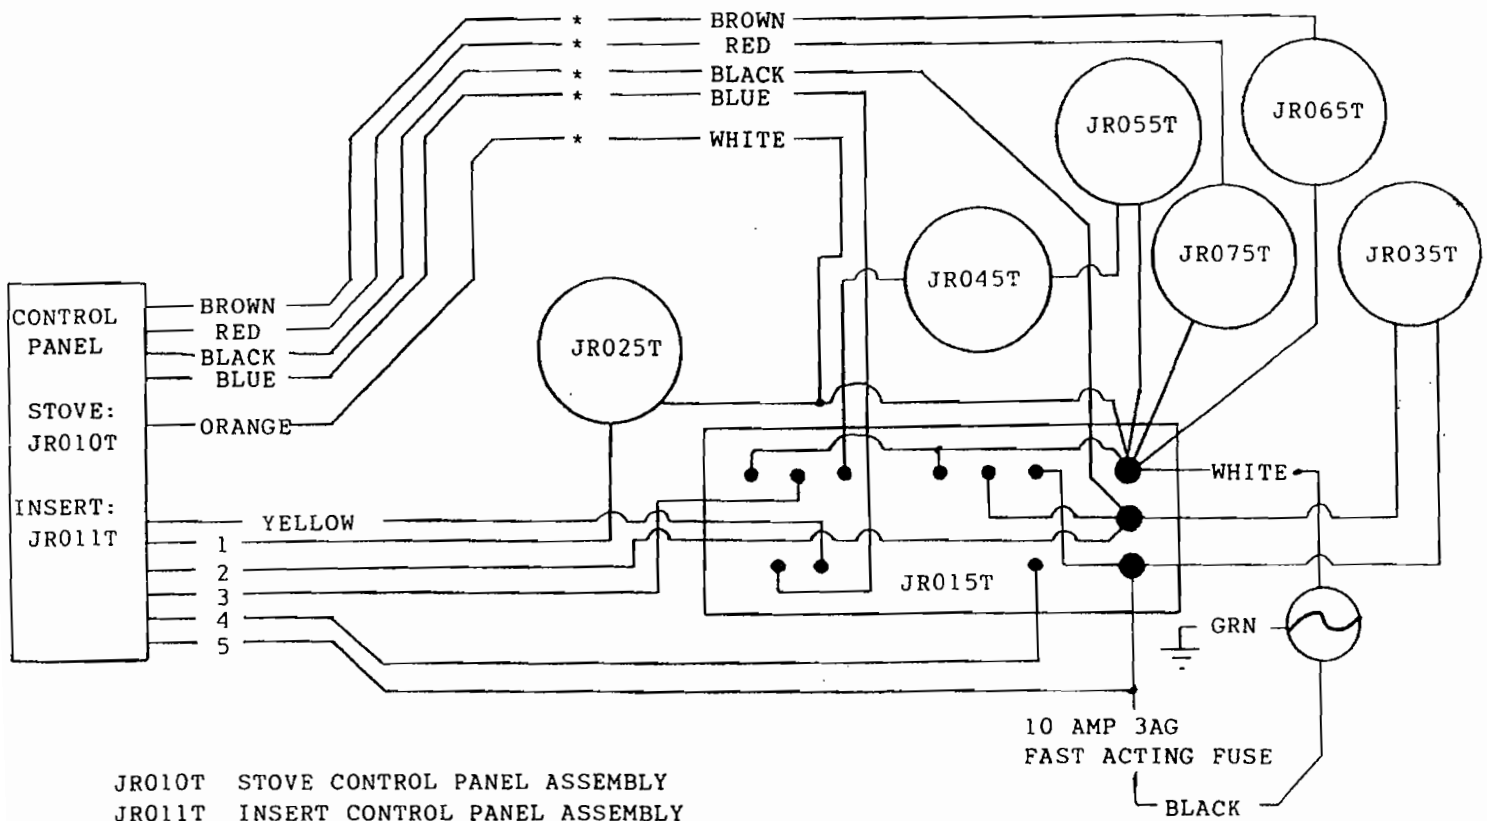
* BROWN
* RED
* BLACK
* BLUE
* WHITE

JR055T
JR065T
JR075T
JR035T
JR045T
JR025T

CONTROL PANEL

STOVE: JR010T

INSERT: JR011T

BROWN
RED
BLACK
BLUE
ORANGE
YELLOW
1
2
3
4
5

WHITE
JR015T
GRN

10 AMP 3AG FAST ACTING FUSE

BLACK

JR010T STOVE CONTROL PANEL ASSEMBLY
JR011T INSERT CONTROL PANEL ASSEMBLY